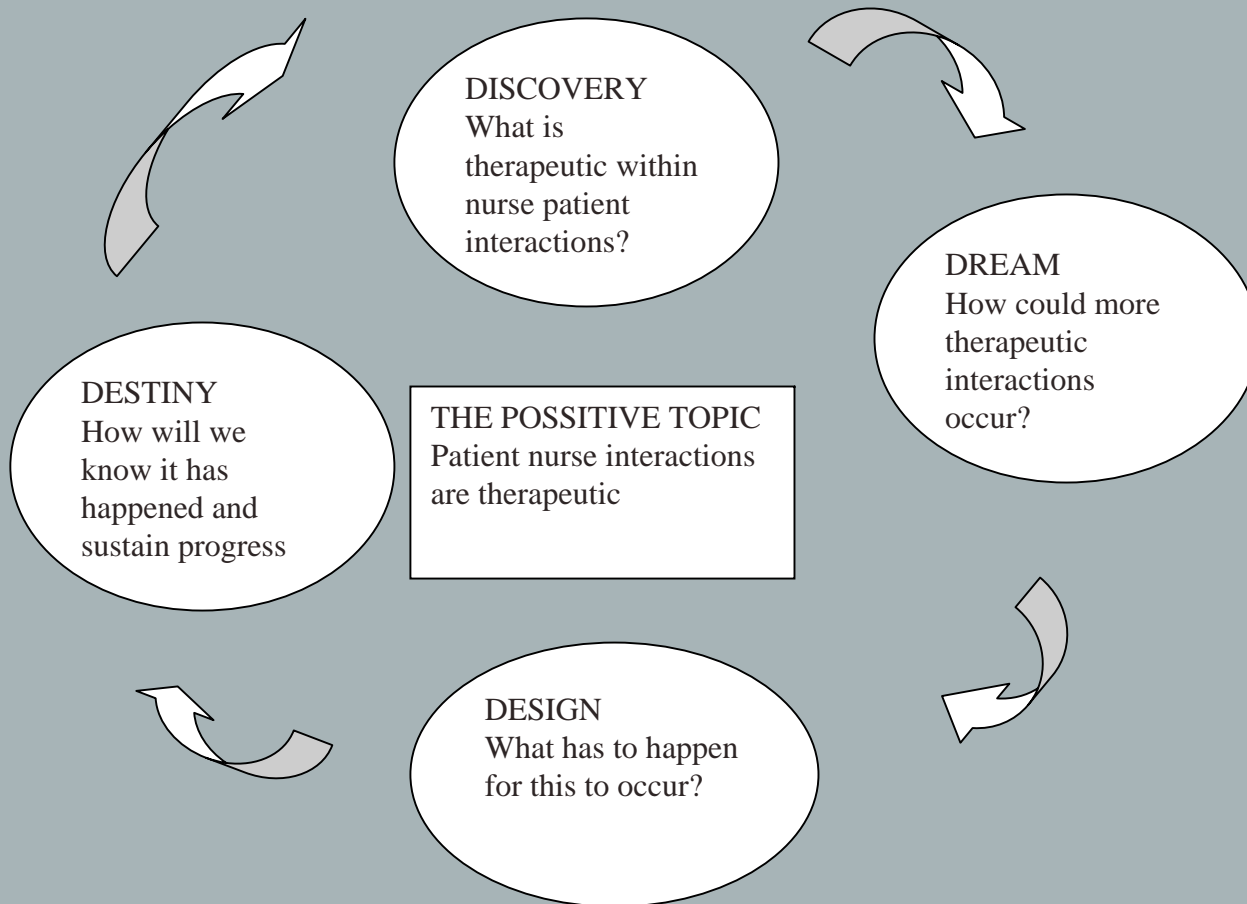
DISCOVERY
What is therapeutic within nurse patient interactions?

DREAM
How could more therapeutic interactions occur?

THE POSSITIVE TOPIC
Patient nurse interactions are therapeutic

DESIGN
What has to happen for this to occur?

DESTINY
How will we know it has happened and sustain progress